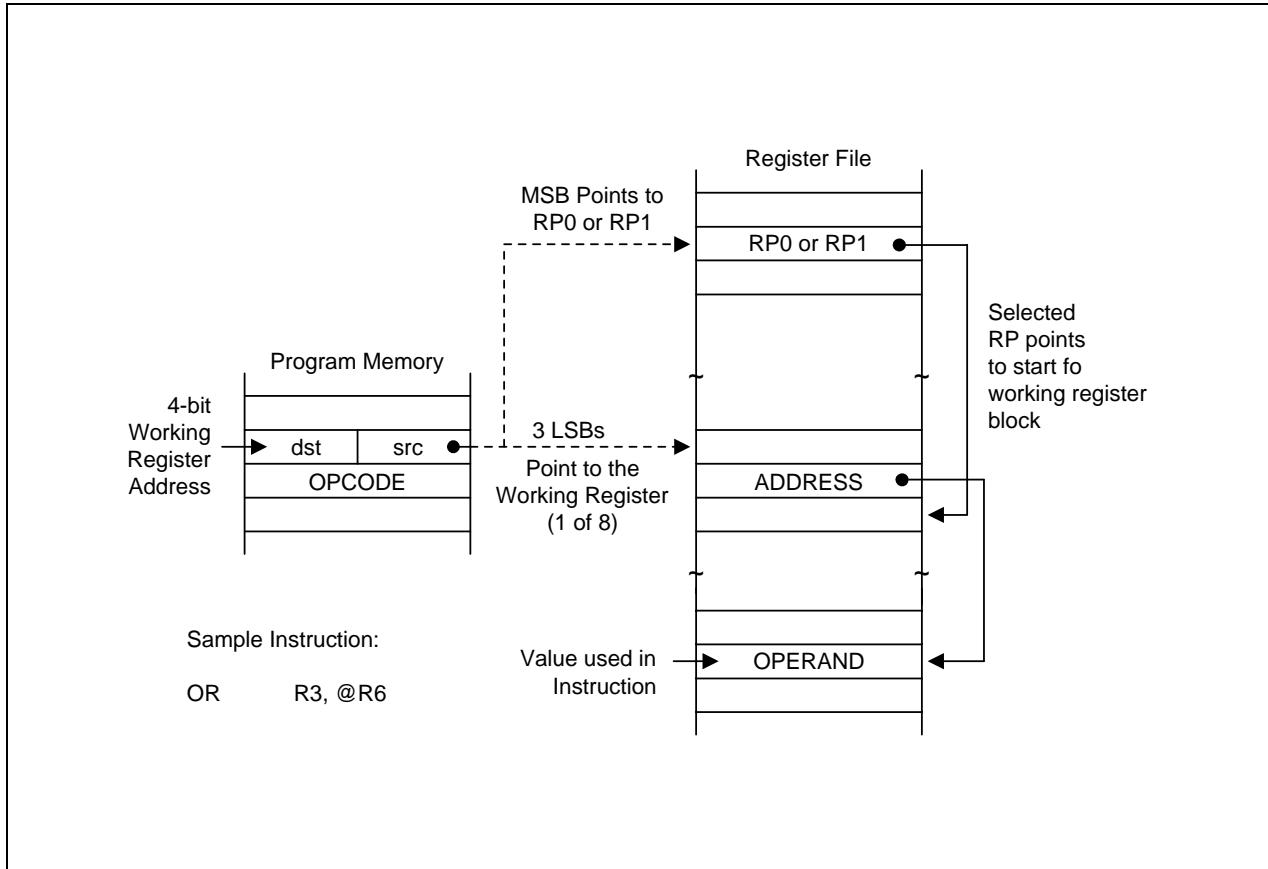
Register File

MSB Points to RP0 or RP1

RP0 or RP1

Selected RP points to start fo working register block

Program Memory

4-bit Working Register Address

dst

src

3 LSBs

Point to the Working Register (1 of 8)

OPCODE

ADDRESS

Sample Instruction:

OR R3, @R6

Value used in Instruction

OPERAND